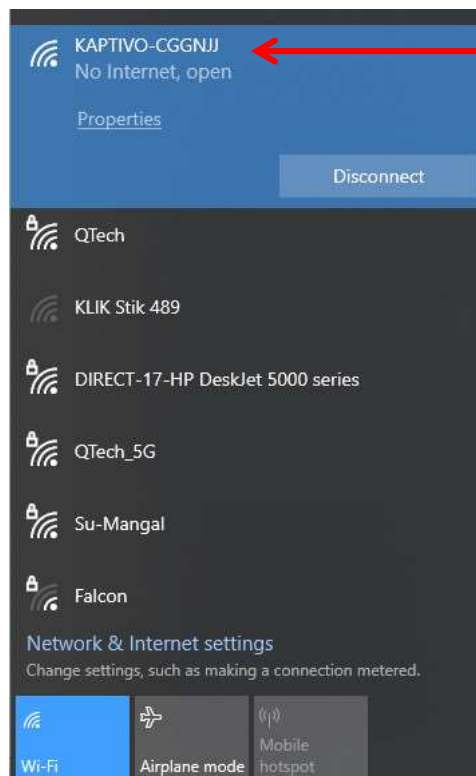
KAPTIVO-CGGNJJ
No Internet, open

Properties

Disconnect

QTech

KLIK Stik 489

DIRECT-17-HP DeskJet 5000 series

QTech_5G

Su-Mangal

Falcon

Network & Internet settings
Change settings, such as making a connection metered.

Wi-Fi

Airplane mode

Mobile hotspot